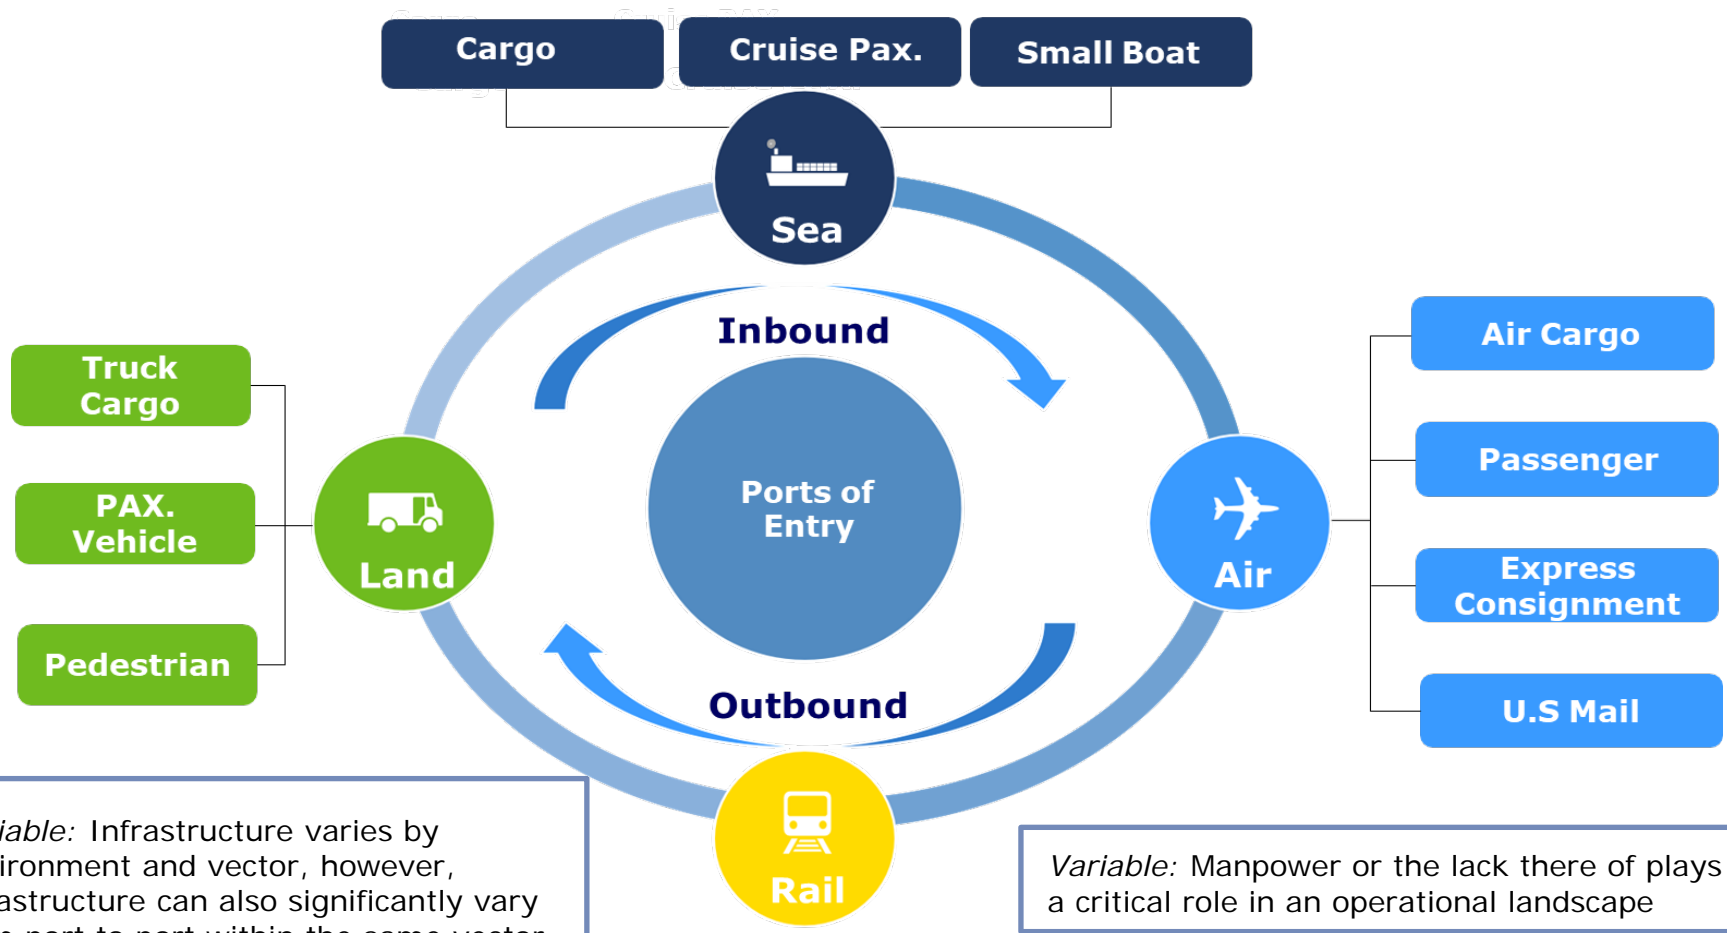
Cargo

Cruise Pax.

Small Boat

Sea

Inbound

Air Cargo

Passenger

Express Consignment

U.S Mail

Air

Truck Cargo

PAX. Vehicle

Pedestrian

Land

Ports of Entry

Outbound

Rail

iable: Infrastructure varies by ironment and vector, however, astructure can also significantly vary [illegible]

Variable: Manpower or the lack there of plays a critical role in an operational landscape